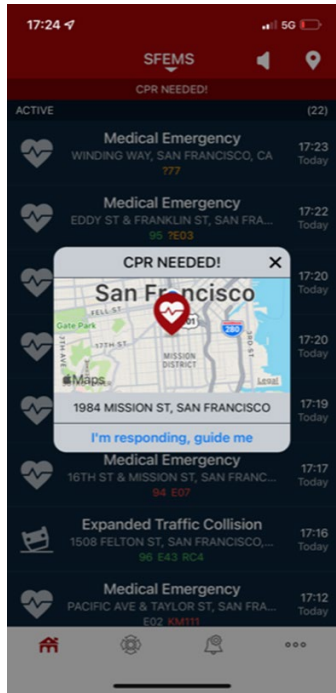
17:24

5G

SFEMS

CPR NEEDED!

ACTIVE

(22)

Medical Emergency
WINDING WAY, SAN FRANCISCO, CA
?77
17:23
Today

Medical Emergency
EDDY ST & FRANKLIN ST, SAN FRA...
95 ?E03
17:22
Today

17:20
Today

17:20
Today

17:19
Today

CPR NEEDED!

San Francisco

Gate Park

1ST ST

17TH ST

37TH AVE

101

280

MISSION DISTRICT

Maps

Legal

1984 MISSION ST, SAN FRANCISCO

I'm responding, guide me

Medical Emergency
16TH ST & MISSION ST, SAN FRA...
94 E07
17:17
Today

Expanded Traffic Collision
1508 FELTON ST, SAN FRANCISCO,...
96 E43 RC4
17:16
Today

Medical Emergency
PACIFIC AVE & TAYLOR ST, SAN FRA...
E02 KM111
17:12
Today